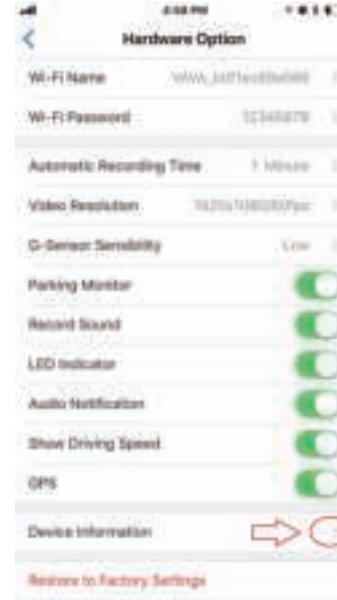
Hardware Option

Wi-Fi Name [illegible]

Wi-Fi Password 12345678

Automatic Recording Time 1 Minute

Video Resolution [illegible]

G-Sensor Sensitivity Low

Parking Monitor

Record Sound

LED Indicator

Audio Notification

Show Driving Speed

GPS

Device Information

Restore to Factory Settings